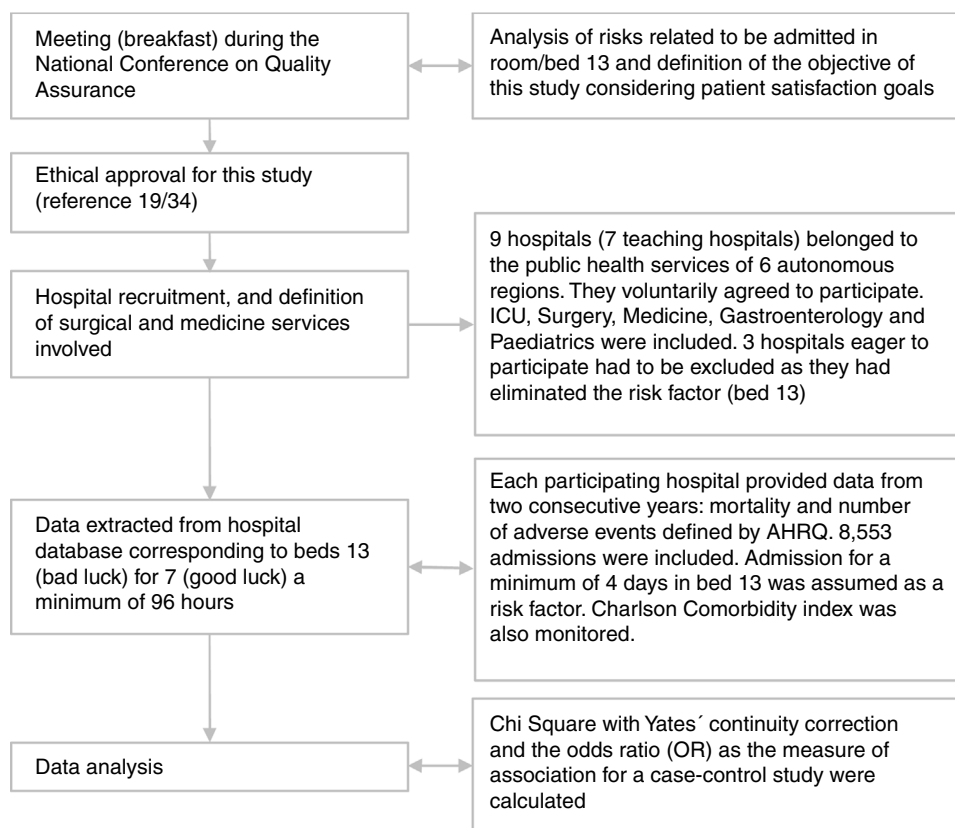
Meeting (breakfast) during the National Conference on Quality Assurance

Analysis of risks related to be admitted in room/bed 13 and definition of the objective of this study considering patient satisfaction goals

Ethical approval for this study (reference 19/34)

Hospital recruitment, and definition of surgical and medicine services involved

9 hospitals (7 teaching hospitals) belonged to the public health services of 6 autonomous regions. They voluntarily agreed to participate. ICU, Surgery, Medicine, Gastroenterology and Paediatrics were included. 3 hospitals eager to participate had to be excluded as they had eliminated the risk factor (bed 13)

Data extracted from hospital database corresponding to beds 13 (bad luck) for 7 (good luck) a minimum of 96 hours

Each participating hospital provided data from two consecutive years: mortality and number of adverse events defined by AHRQ. 8,553 admissions were included. Admission for a minimum of 4 days in bed 13 was assumed as a risk factor. Charlson Comorbidity index was also monitored.

Data analysis

Chi Square with Yates´ continuity correction and the odds ratio (OR) as the measure of association for a case-control study were calculated